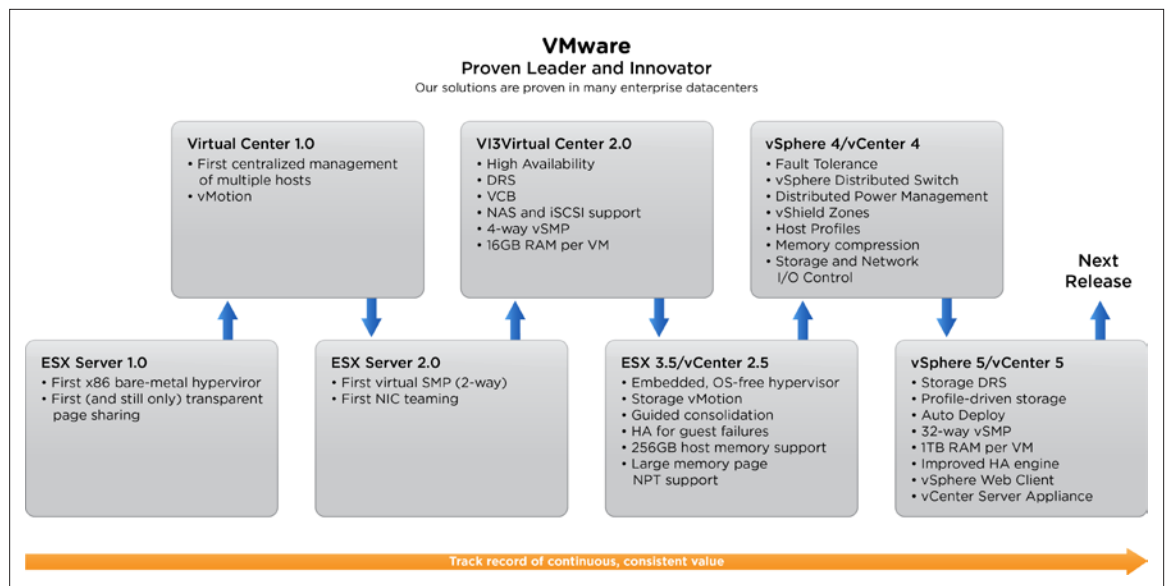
VMware
Proven Leader and Innovator
Our solutions are proven in many enterprise datacenters

Virtual Center 1.0
• First centralized management of multiple hosts
• vMotion

VI3Virtual Center 2.0
• High Availability
• DRS
• VCB
• NAS and iSCSI support
• 4-way vSMP
• 16GB RAM per VM

vSphere 4/vCenter 4
• Fault Tolerance
• vSphere Distributed Switch
• Distributed Power Management
• vShield Zones
• Host Profiles
• Memory compression
• Storage and Network I/O Control

Next Release

ESX Server 1.0
• First x86 bare-metal hyperviror
• First (and still only) transparent page sharing

ESX Server 2.0
• First virtual SMP (2-way)
• First NIC teaming

ESX 3.5/vCenter 2.5
• Embedded, OS-free hypervisor
• Storage vMotion
• Guided consolidation
• HA for guest failures
• 256GB host memory support
• Large memory page NPT support

vSphere 5/vCenter 5
• Storage DRS
• Profile-driven storage
• Auto Deploy
• 32-way vSMP
• 1TB RAM per VM
• Improved HA engine
• vSphere Web Client
• vCenter Server Appliance

Track record of continuous, consistent value